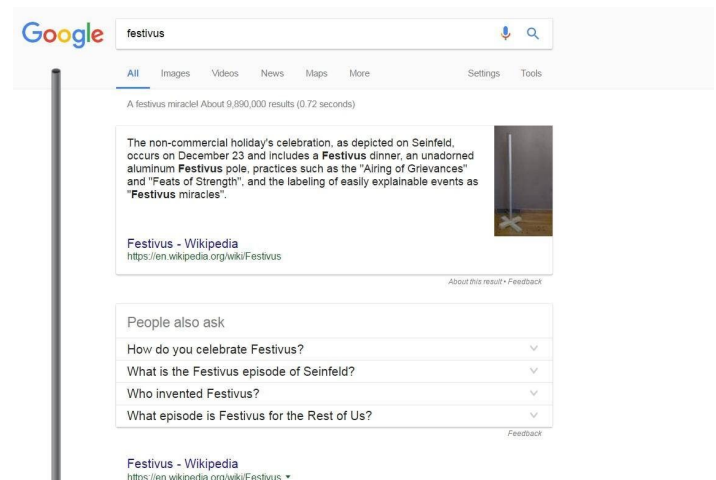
Google

festivus

All Images Videos News Maps More Settings Tools

A festivus miracle! About 9,890,000 results (0.72 seconds)

The non-commercial holiday's celebration, as depicted on Seinfeld, occurs on December 23 and includes a **Festivus** dinner, an unadorned aluminum **Festivus** pole, practices such as the "Airing of Grievances" and "Feats of Strength", and the labeling of easily explainable events as "**Festivus** miracles".

Festivus - Wikipedia
https://en.wikipedia.org/wiki/Festivus

About this result • Feedback

People also ask

How do you celebrate Festivus?

What is the Festivus episode of Seinfeld?

Who invented Festivus?

What episode is Festivus for the Rest of Us?

Feedback

Festivus - Wikipedia
https://en.wikipedia.org/wiki/Festivus ▾